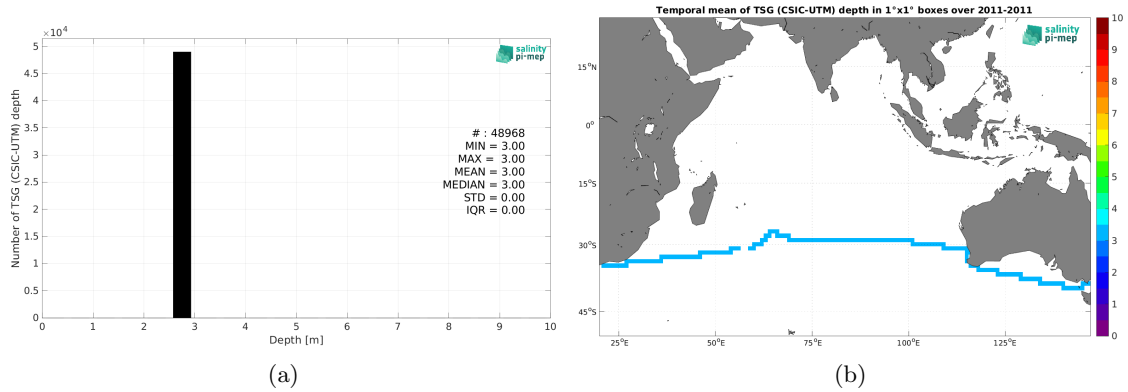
$\times 10^4$
5
4.5
4
3.5
3
2.5
2
1.5
1
0.5
0
Number of TSG (CSIC-UTM) depth
salinity pi-mep
# : 48968
MIN = 3.00
MAX = 3.00
MEAN = 3.00
MEDIAN = 3.00
STD = 0.00
IQR = 0.00
0 1 2 3 4 5 6 7 8 9 10
Depth [m]
(a)

Temporal mean of TSG (CSIC-UTM) depth in 1°x1° boxes over 2011-2011
salinity pi-mep
15°N
0°
15°S
30°S
45°S
25°E 50°E 75°E 100°E 125°E
10
9
8
7
6
5
4
3
2
1
0
(b)